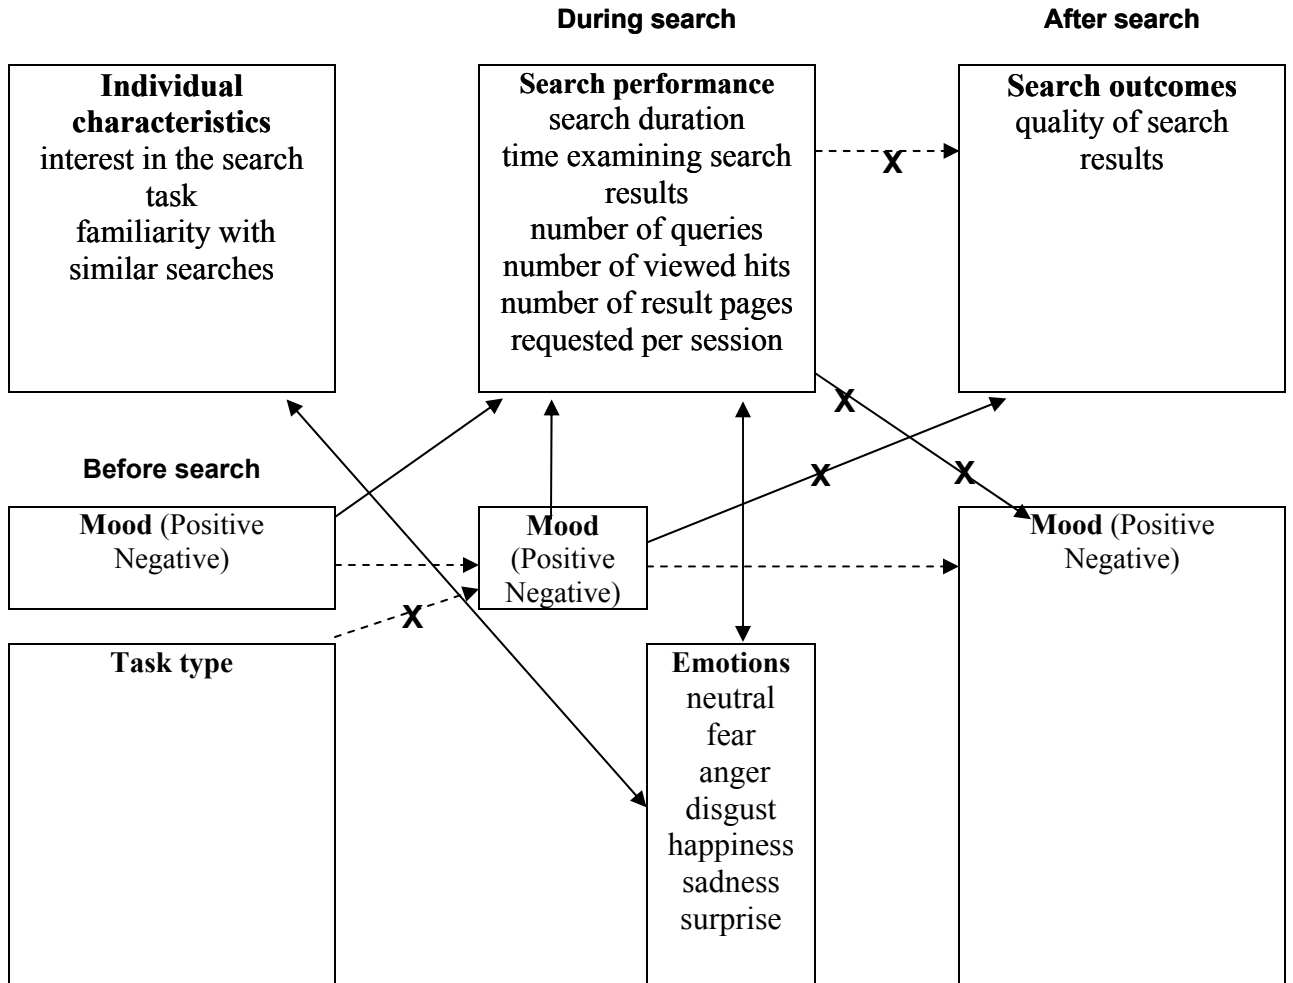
During search

After search

**Individual characteristics**
interest in the search task
familiarity with similar searches

**Search performance**
search duration
time examining search results
number of queries
number of viewed hits
number of result pages requested per session

X

**Search outcomes**
quality of search results

X

X

X

Before search

**Mood** (Positive Negative)

**Mood** (Positive Negative)

**Mood** (Positive Negative)

X

**Task type**

**Emotions**
neutral
fear
anger
disgust
happiness
sadness
surprise